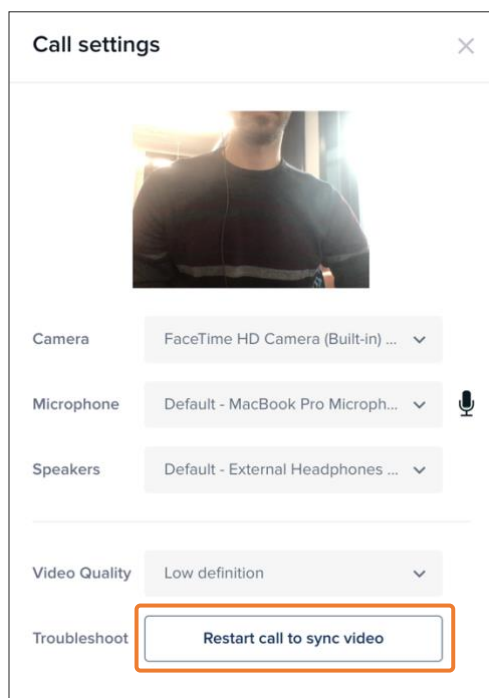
Call settings

×

Camera FaceTime HD Camera (Built-in) ...

Microphone Default - MacBook Pro Microph...

Speakers Default - External Headphones ...

Video Quality Low definition

Troubleshoot Restart call to sync video